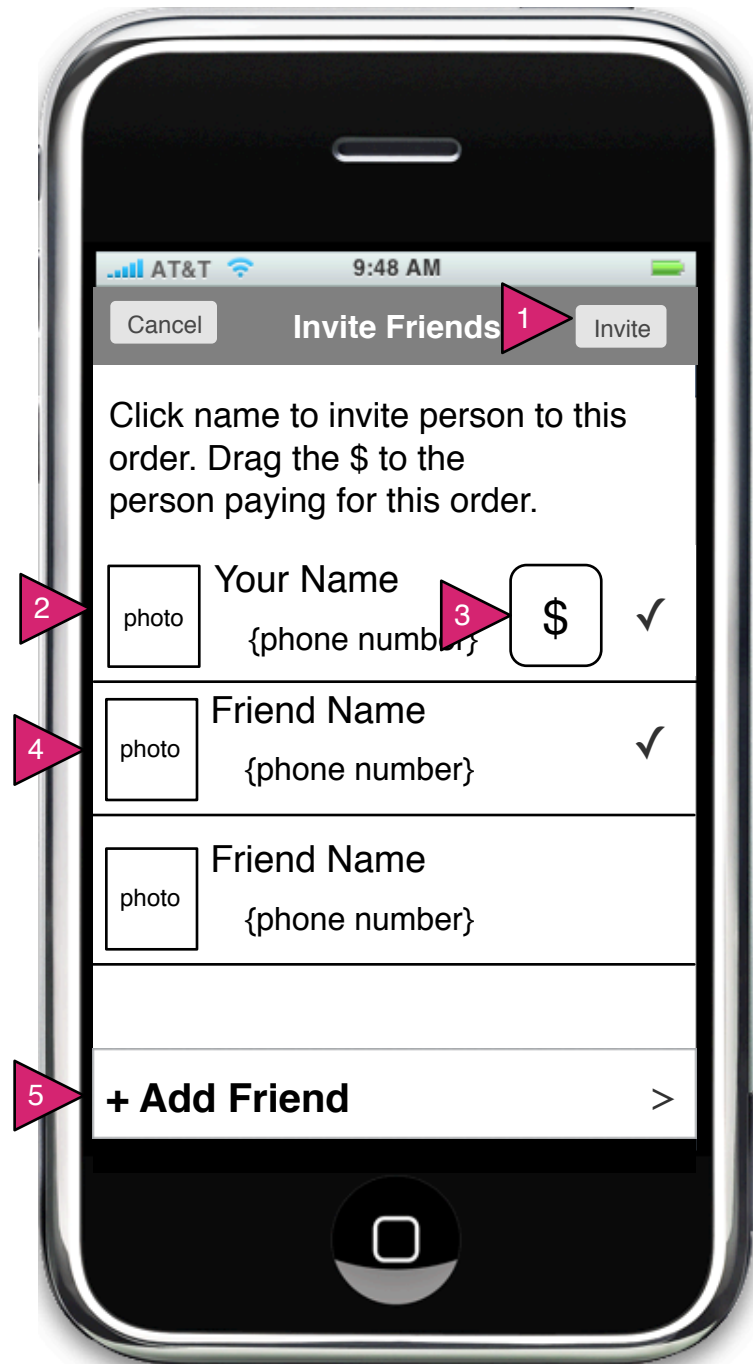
AT&T 9:48 AM

Cancel Invite Friends 1 Invite

Click name to invite person to this order. Drag the $ to the person paying for this order.

2 photo Your Name {phone numb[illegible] 3 $ ✓

4 photo Friend Name {phone number} ✓

photo Friend Name {phone number}

5 + Add Friend >